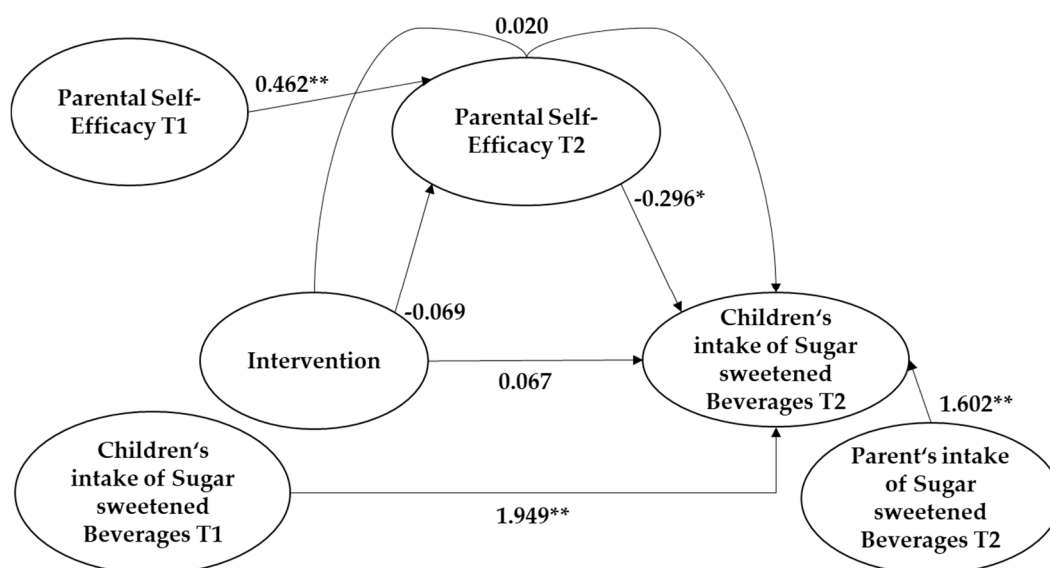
0.020

Parental Self-Efficacy T1

0.462**

Parental Self-Efficacy T2

-0.296*

-0.069

Intervention

0.067

Children‘s intake of Sugar sweetened Beverages T2

1.602**

Children‘s intake of Sugar sweetened Beverages T1

1.949**

Parent‘s intake of Sugar sweetened Beverages T2